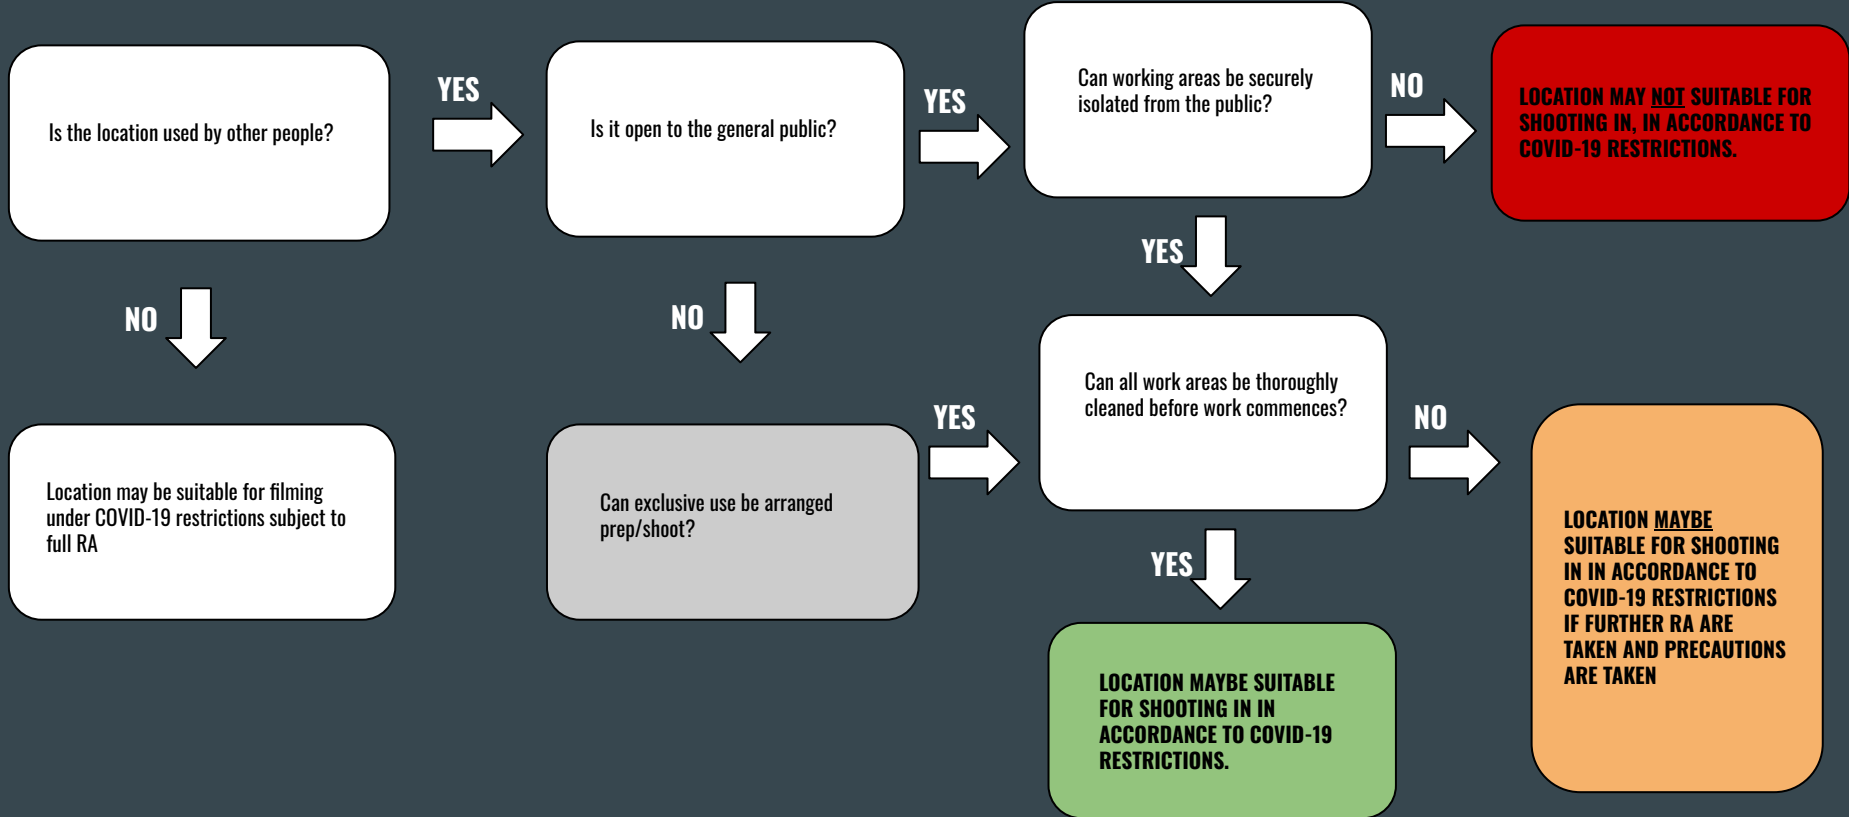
Is the location used by other people?

YES

Is it open to the general public?

YES

Can working areas be securely isolated from the public?

NO

LOCATION MAY NOT SUITABLE FOR SHOOTING IN, IN ACCORDANCE TO COVID-19 RESTRICTIONS.

YES

NO

NO

Location may be suitable for filming under COVID-19 restrictions subject to full RA

Can exclusive use be arranged prep/shoot?

YES

Can all work areas be thoroughly cleaned before work commences?

NO

LOCATION MAYBE SUITABLE FOR SHOOTING IN IN ACCORDANCE TO COVID-19 RESTRICTIONS IF FURTHER RA ARE TAKEN AND PRECAUTIONS ARE TAKEN

YES

LOCATION MAYBE SUITABLE FOR SHOOTING IN IN ACCORDANCE TO COVID-19 RESTRICTIONS.